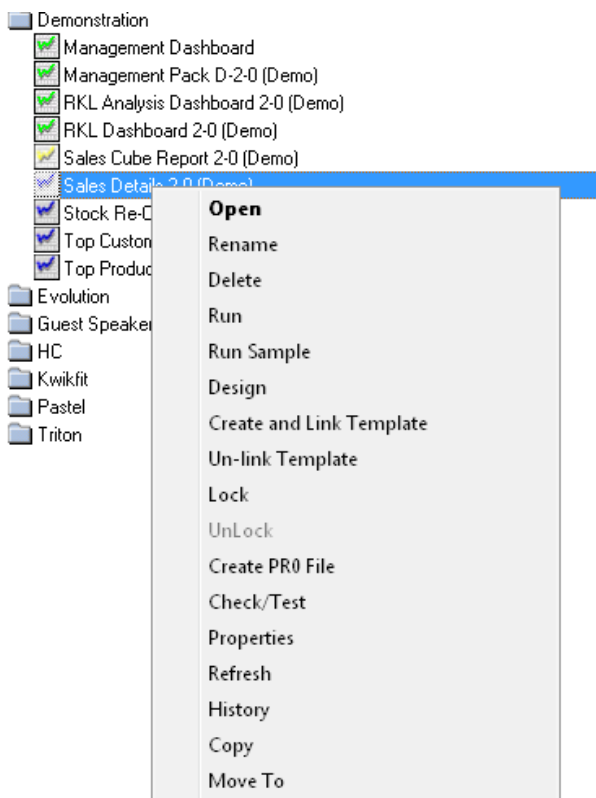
Demonstration
Management Dashboard
Management Pack D-2-0 (Demo)
RKL Analysis Dashboard 2-0 (Demo)
RKL Dashboard 2-0 (Demo)
Sales Cube Report 2-0 (Demo)
Sales Details 2-0 (Demo)
Stock Re-C
Top Custon
Top Produc
Evolution
Guest Speaker
HC
Kwikfit
Pastel
Triton

Open
Rename
Delete
Run
Run Sample
Design
Create and Link Template
Un-link Template
Lock
UnLock
Create PR0 File
Check/Test
Properties
Refresh
History
Copy
Move To